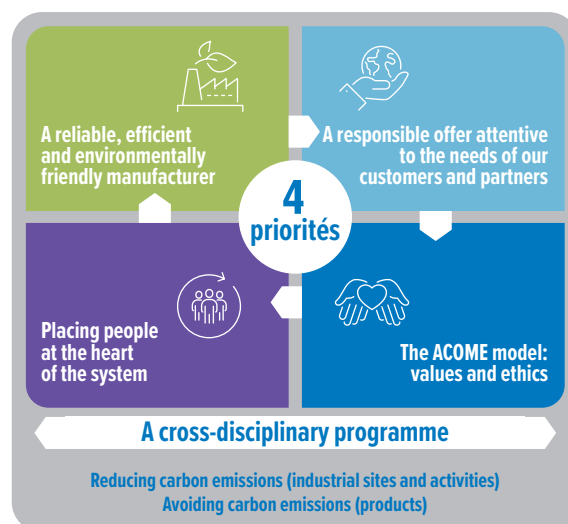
A reliable, efficient and environmentally friendly manufacturer

A responsible offer attentive to the needs of our customers and partners

4 priorités

Placing people at the heart of the system

The ACOME model: values and ethics

A cross-disciplinary programme

Reducing carbon emissions (industrial sites and activities)
Avoiding carbon emissions (products)